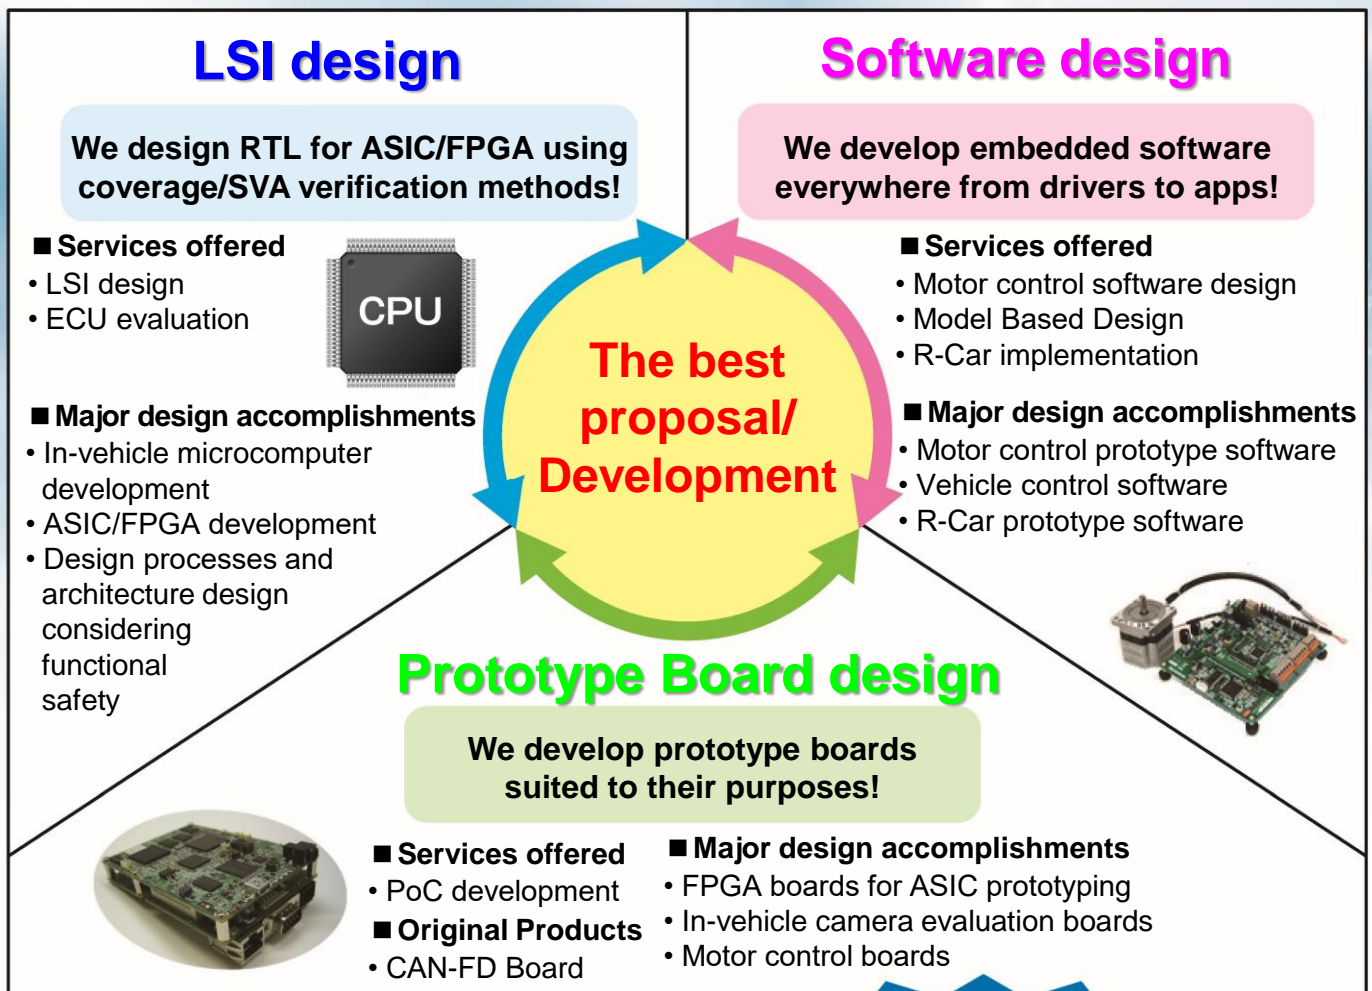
LSI design

We design RTL for ASIC/FPGA using coverage/SVA verification methods!

■ Services offered
• LSI design
• ECU evaluation

CPU

■ Major design accomplishments
• In-vehicle microcomputer development
• ASIC/FPGA development
• Design processes and architecture design considering functional safety

Software design

We develop embedded software everywhere from drivers to apps!

■ Services offered
• Motor control software design
• Model Based Design
• R-Car implementation

■ Major design accomplishments
• Motor control prototype software
• Vehicle control software
• R-Car prototype software

The best proposal/ Development

Prototype Board design

We develop prototype boards suited to their purposes!

■ Services offered
• PoC development
■ Original Products
• CAN-FD Board

■ Major design accomplishments
• FPGA boards for ASIC prototyping
• In-vehicle camera evaluation boards
• Motor control boards